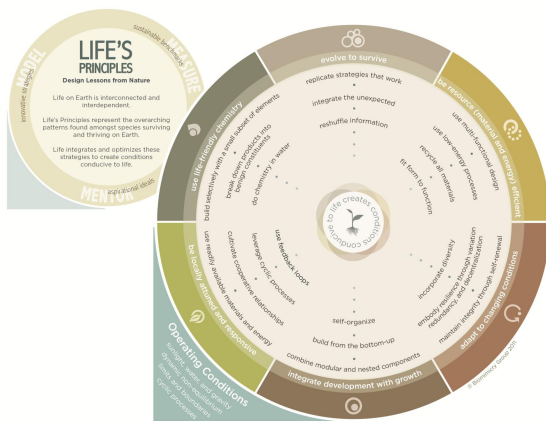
LIFE'S PRINCIPLES

Design Lessons from Nature

Life on Earth is interconnected and interdependent.

Life's Principles represent the overarching patterns found amongst species surviving and thriving on Earth.

Life integrates and optimizes these strategies to create conditions conducive to life.

MODEL

MEASURE

MENTOR

sustainable benchmarks

aspirational ideals

design strategies

evolve to survive

replicate strategies that work

integrate the unexpected

reshuffle information

be resource (material and energy) efficient

use multi-functional design

use low-energy processes

recycle all materials

fit form to function

adapt to changing conditions

incorporate diversity

embody resilience through variation, redundancy, and decentralization

maintain integrity through self-renewal

integrate development with growth

self-organize

build from the bottom-up

combine modular and nested components

be locally attuned and responsive

use feedback loops

leverage cyclic processes

cultivate cooperative relationships

use readily available materials and energy

use life-friendly chemistry

build selectively with a small subset of elements

break down products into benign constituents

do chemistry in water

life creates conditions conducive to life

Operating Conditions

Sunlight, water and gravity

dynamic non-equilibrium

limits and boundaries

cyclic processes

© Biomimicry Group 2011